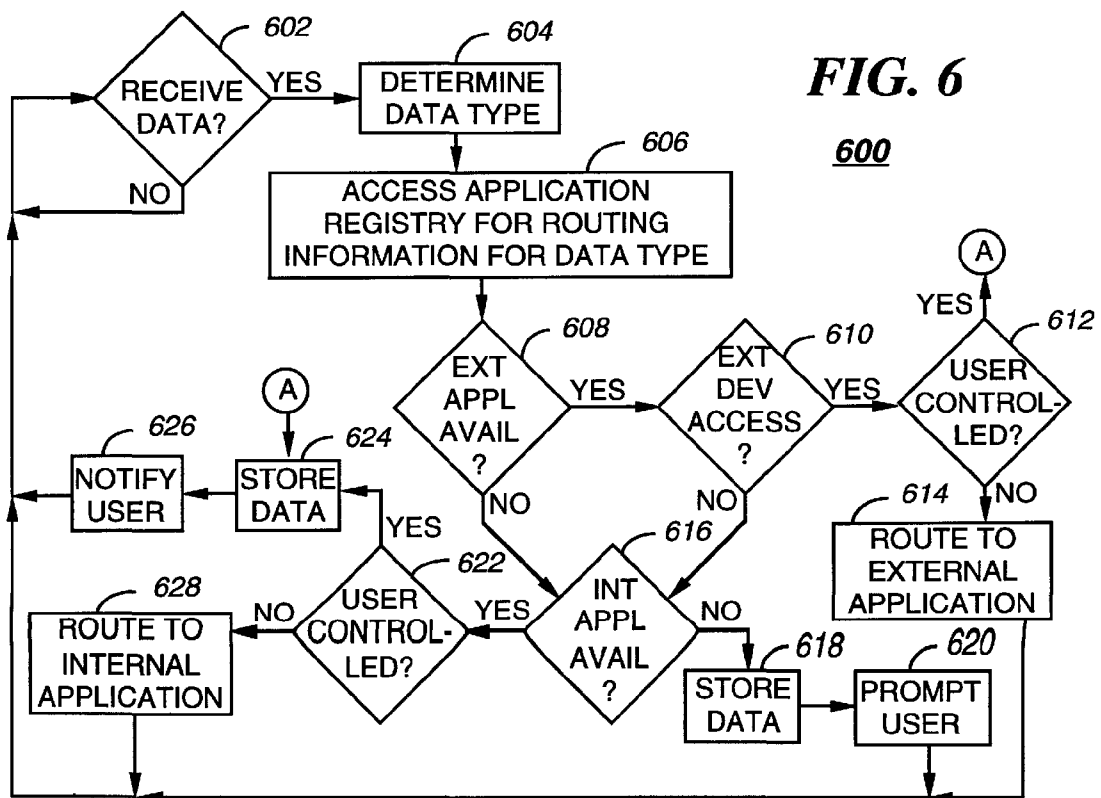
FIG. 6

600

602
RECEIVE DATA?
YES
NO

604
DETERMINE DATA TYPE

606
ACCESS APPLICATION REGISTRY FOR ROUTING INFORMATION FOR DATA TYPE

608
EXT APPL AVAIL ?
YES
NO

610
EXT DEV ACCESS ?
YES
NO

612
USER CONTROLLED?
YES
A
NO

614
ROUTE TO EXTERNAL APPLICATION

616
INT APPL AVAIL ?
YES
NO

618
STORE DATA

620
PROMPT USER

622
USER CONTROLLED?
YES
NO

A
624
STORE DATA

626
NOTIFY USER

628
ROUTE TO INTERNAL APPLICATION